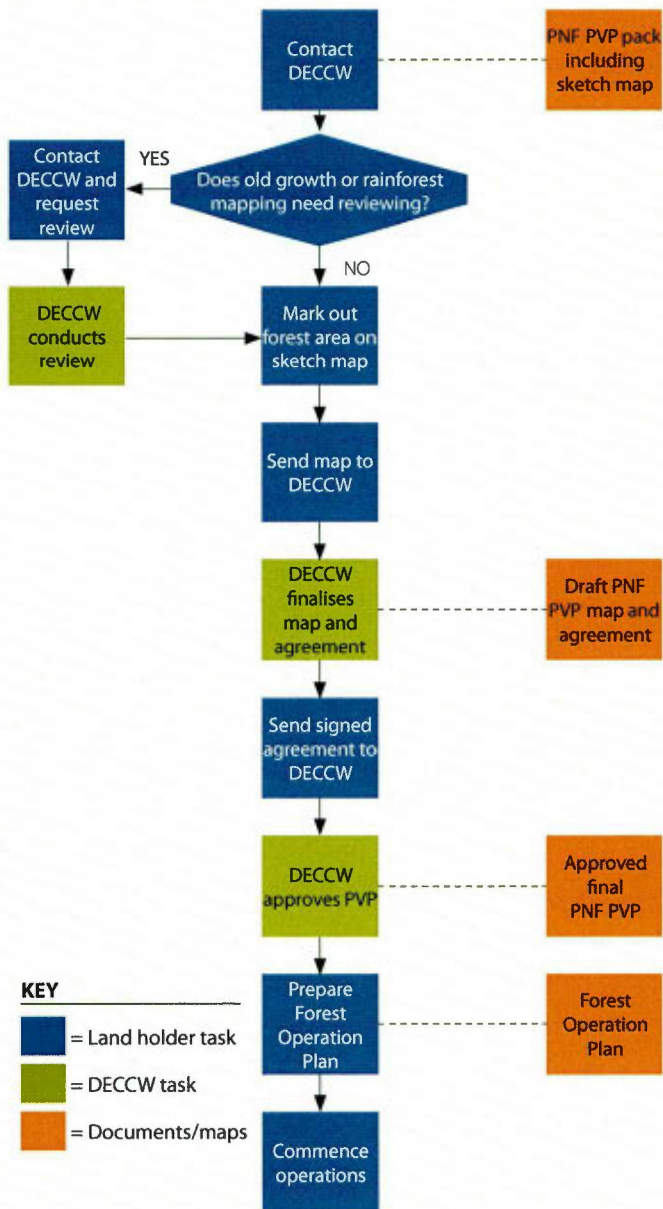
Contact DECCW

PNF PVP pack including sketch map

Contact DECCW and request review

YES

Does old growth or rainforest mapping need reviewing?

NO

DECCW conducts review

Mark out forest area on sketch map

Send map to DECCW

DECCW finalises map and agreement

Draft PNF PVP map and agreement

Send signed agreement to DECCW

DECCW approves PVP

Approved final PNF PVP

KEY

= Land holder task

= DECCW task

= Documents/maps

Prepare Forest Operation Plan

Forest Operation Plan

Commence operations